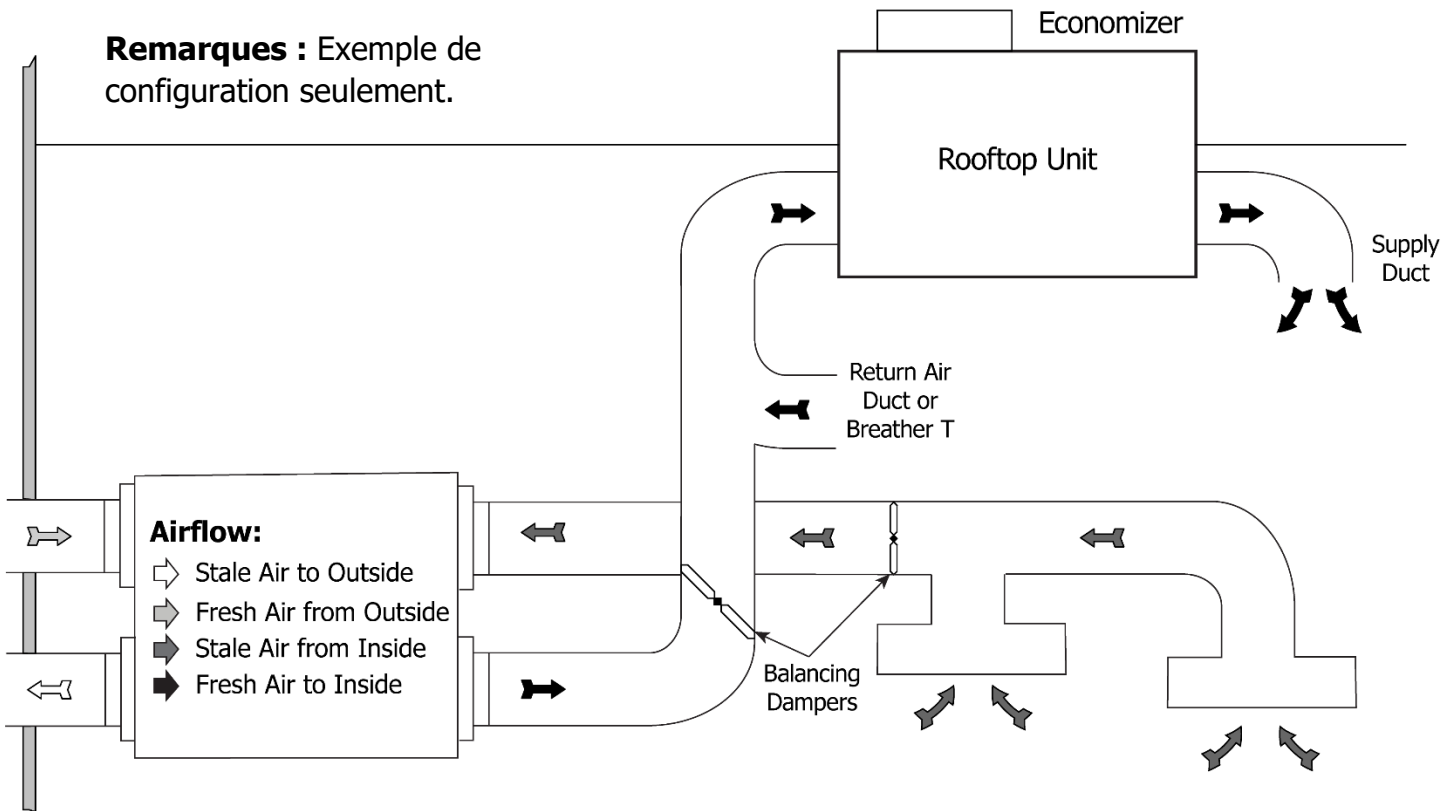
**Remarques :** Exemple de configuration seulement.

Economizer

Rooftop Unit

Supply Duct

Return Air Duct or Breather T

**Airflow:**
Stale Air to Outside
Fresh Air from Outside
Stale Air from Inside
Fresh Air to Inside

Balancing Dampers